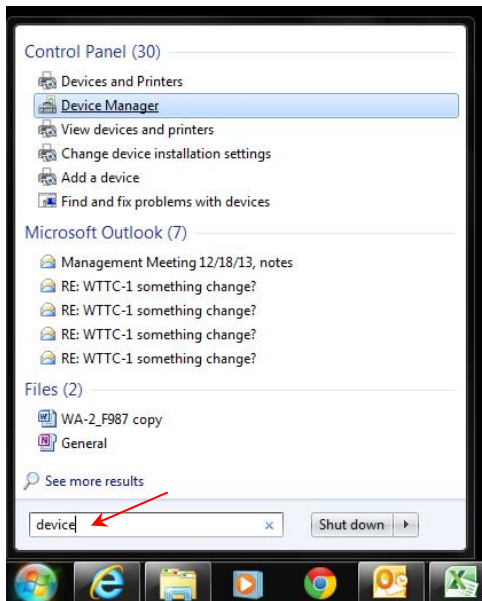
Control Panel (30)

Devices and Printers
Device Manager
View devices and printers
Change device installation settings
Add a device
Find and fix problems with devices

Microsoft Outlook (7)

Management Meeting 12/18/13, notes
RE: WTTC-1 something change?
RE: WTTC-1 something change?
RE: WTTC-1 something change?
RE: WTTC-1 something change?

Files (2)

WA-2_F987 copy
General

See more results

device ×

Shut down